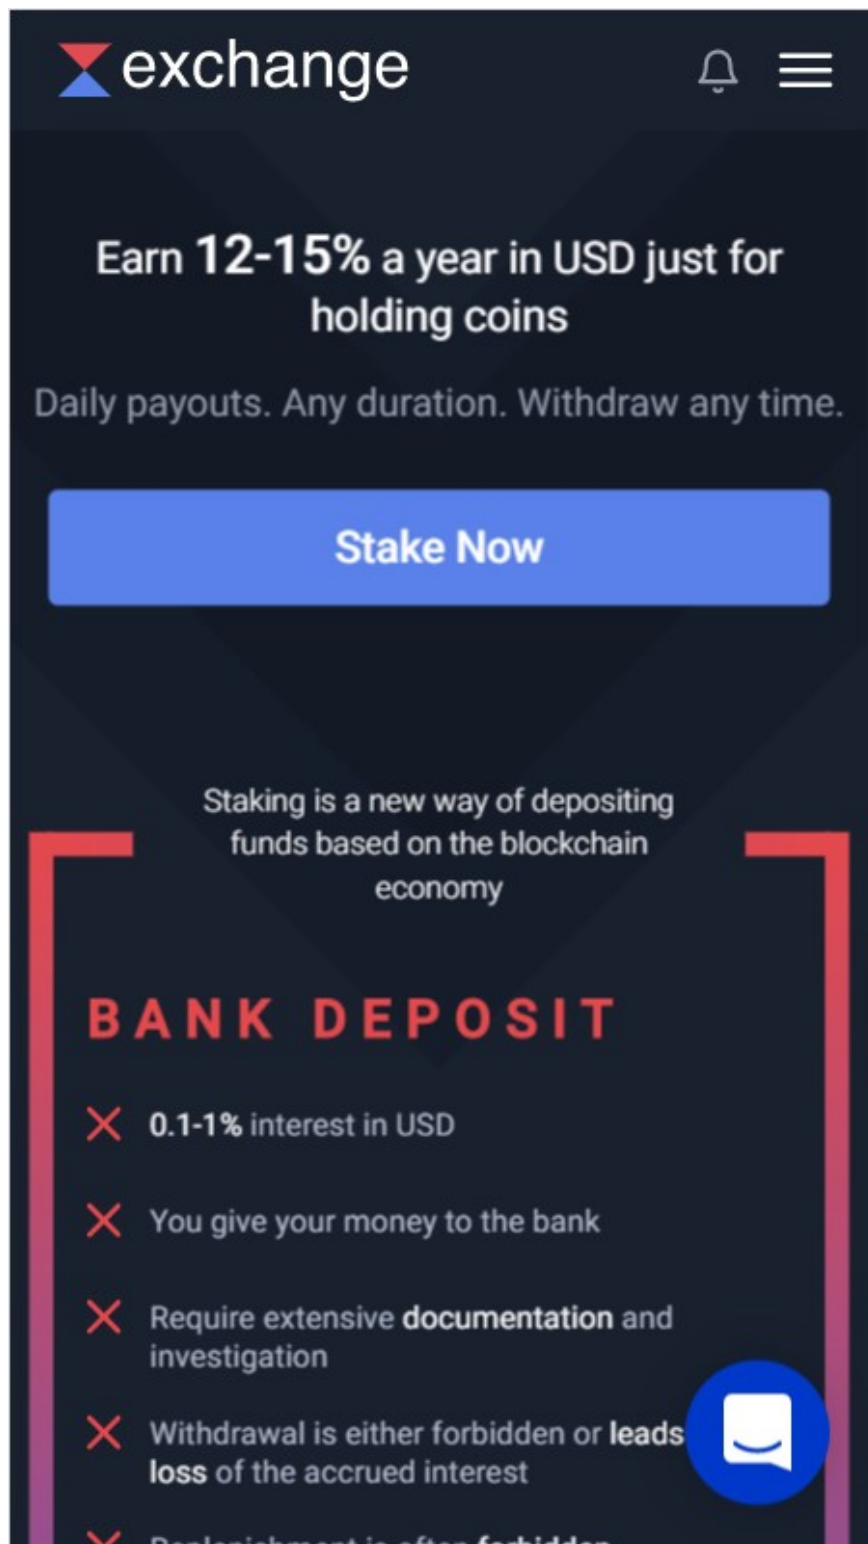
exchange

Earn **12-15%** a year in USD just for holding coins

Daily payouts. Any duration. Withdraw any time.

Stake Now

Staking is a new way of depositing funds based on the blockchain economy

BANK DEPOSIT

**0.1-1%** interest in USD

You give your money to the bank

Require extensive **documentation** and investigation

Withdrawal is either forbidden or **leads** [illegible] **loss** of the accrued interest

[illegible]